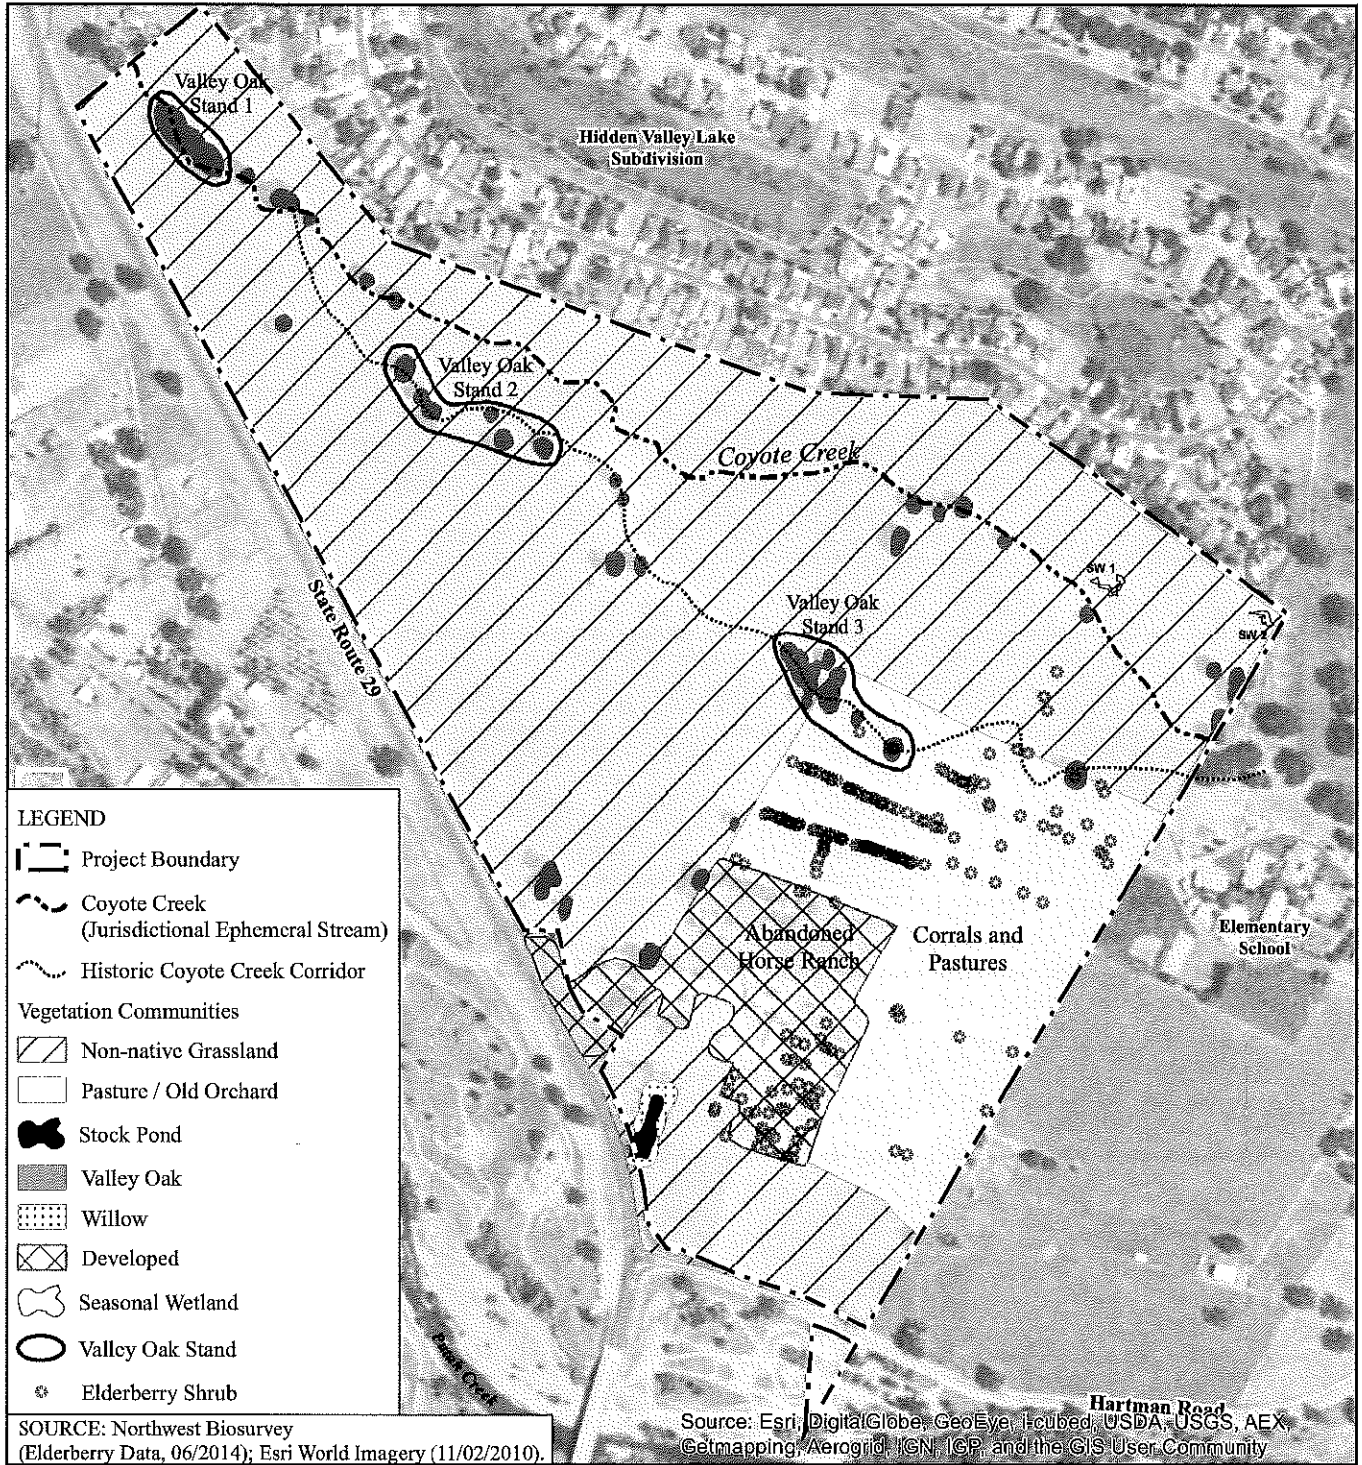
Valley Oak Stand 1

Hidden Valley Lake Subdivision

Valley Oak Stand 2

Coyote Creek

State Route 29

Valley Oak Stand 3

SW 1

SW 2

Abandoned Horse Ranch

Corrals and Pastures

Elementary School

Putah Creek

Hartman Road

LEGEND
Project Boundary
Coyote Creek (Jurisdictional Ephemeral Stream)
Historic Coyote Creek Corridor
Vegetation Communities
Non-native Grassland
Pasture / Old Orchard
Stock Pond
Valley Oak
Willow
Developed
Seasonal Wetland
Valley Oak Stand
Elderberry Shrub

SOURCE: Northwest Biosurvey (Elderberry Data, 06/2014); Esri World Imagery (11/02/2010).

Source: Esri, DigitalGlobe, GeoEye, i-cubed, USDA, USGS, AEX, Getmapping, Aerogrid, IGN, IGP, and the GIS User Community